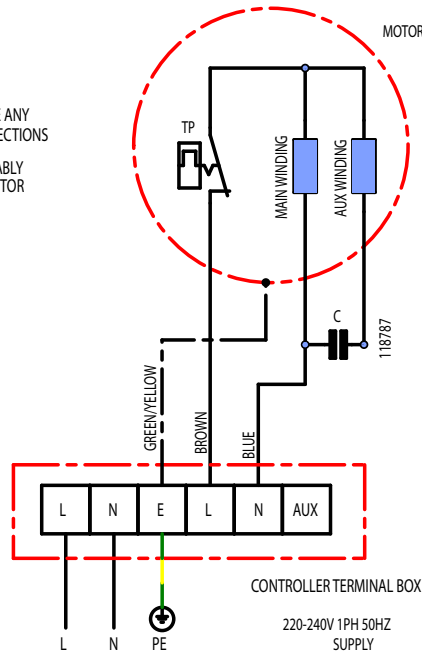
MOTOR

ANY
ECTIONS

ABLY
TOR

TP

MAIN WINDING

AUX WINDING

C

118787

GREEN/YELLOW

BROWN

BLUE

| L | N | E | L | N | AUX |
|---|---|---|---|---|---|

CONTROLLER TERMINAL BOX

L N PE

220-240V 1PH 50HZ
SUPPLY